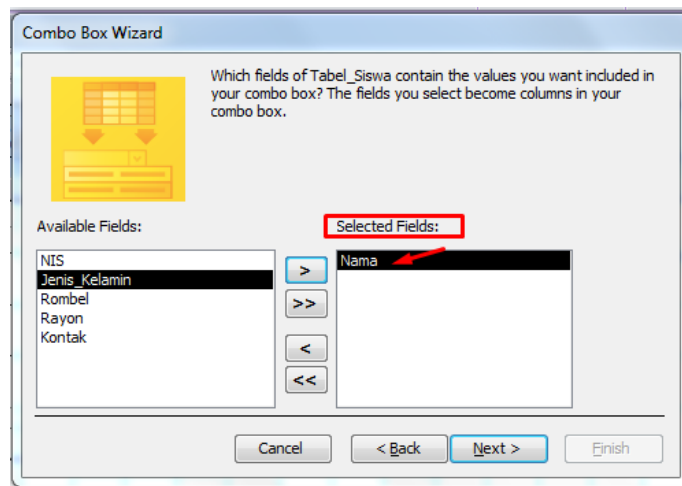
Combo Box Wizard

Which fields of Tabel_Siswa contain the values you want included in your combo box? The fields you select become columns in your combo box.

Available Fields:

NIS
Jenis_Kelamin
Rombel
Rayon
Kontak

Selected Fields:

Nama

>
>>
<
<<

Cancel
< Back
Next >
Finish